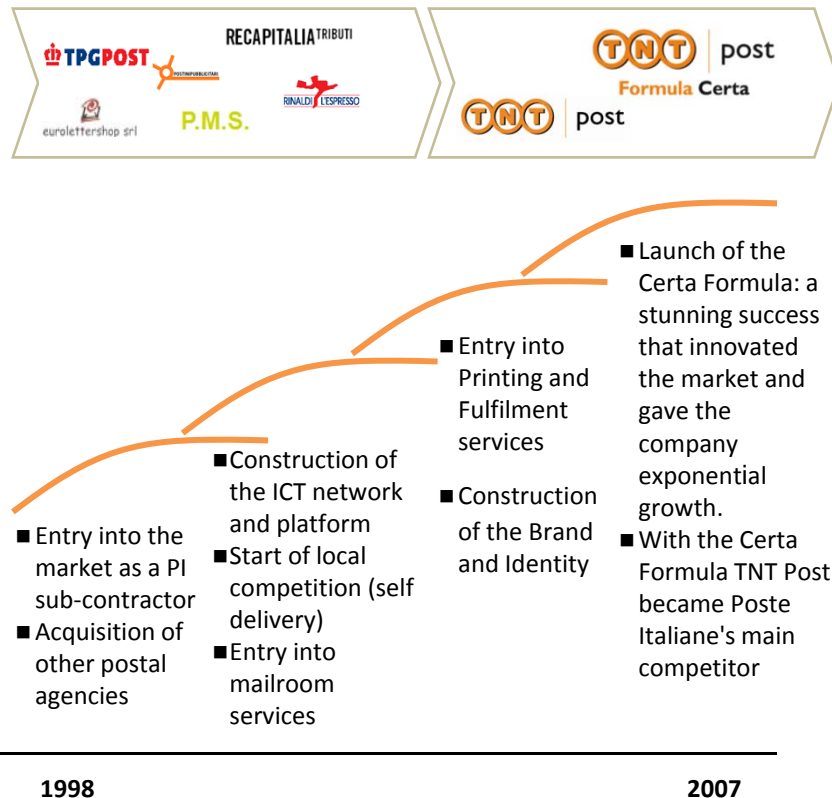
TPGPOST
POSTINPUBBLICITARI
RECAPITALIA TRIBUTI
RINALDI L'ESPRESSO
eurolettershop srl
P.M.S.

TNT post
Formula Certa
TNT post

■ Entry into the market as a PI sub-contractor
■ Acquisition of other postal agencies

■ Construction of the ICT network and platform
■ Start of local competition (self delivery)
■ Entry into mailroom services

■ Entry into Printing and Fulfilment services
■ Construction of the Brand and Identity

■ Launch of the Certa Formula: a stunning success that innovated the market and gave the company exponential growth.
■ With the Certa Formula TNT Post became Poste Italiane's main competitor

1998
2007